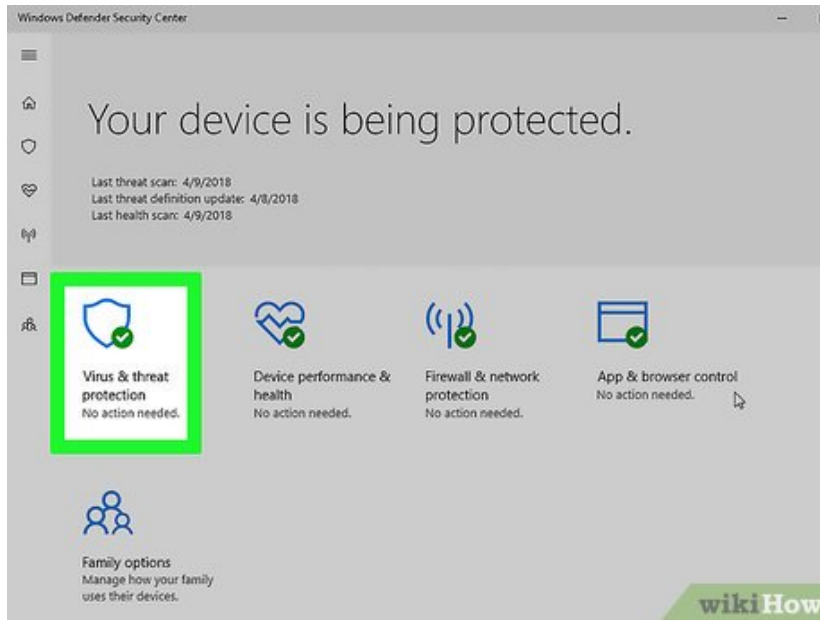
Windows Defender Security Center

Your device is being protected.

Last threat scan: 4/9/2018
Last threat definition update: 4/8/2018
Last health scan: 4/9/2018

Virus & threat protection
No action needed.

Device performance & health
No action needed.

Firewall & network protection
No action needed.

App & browser control
No action needed.

Family options
Manage how your family uses their devices.

wikiHow